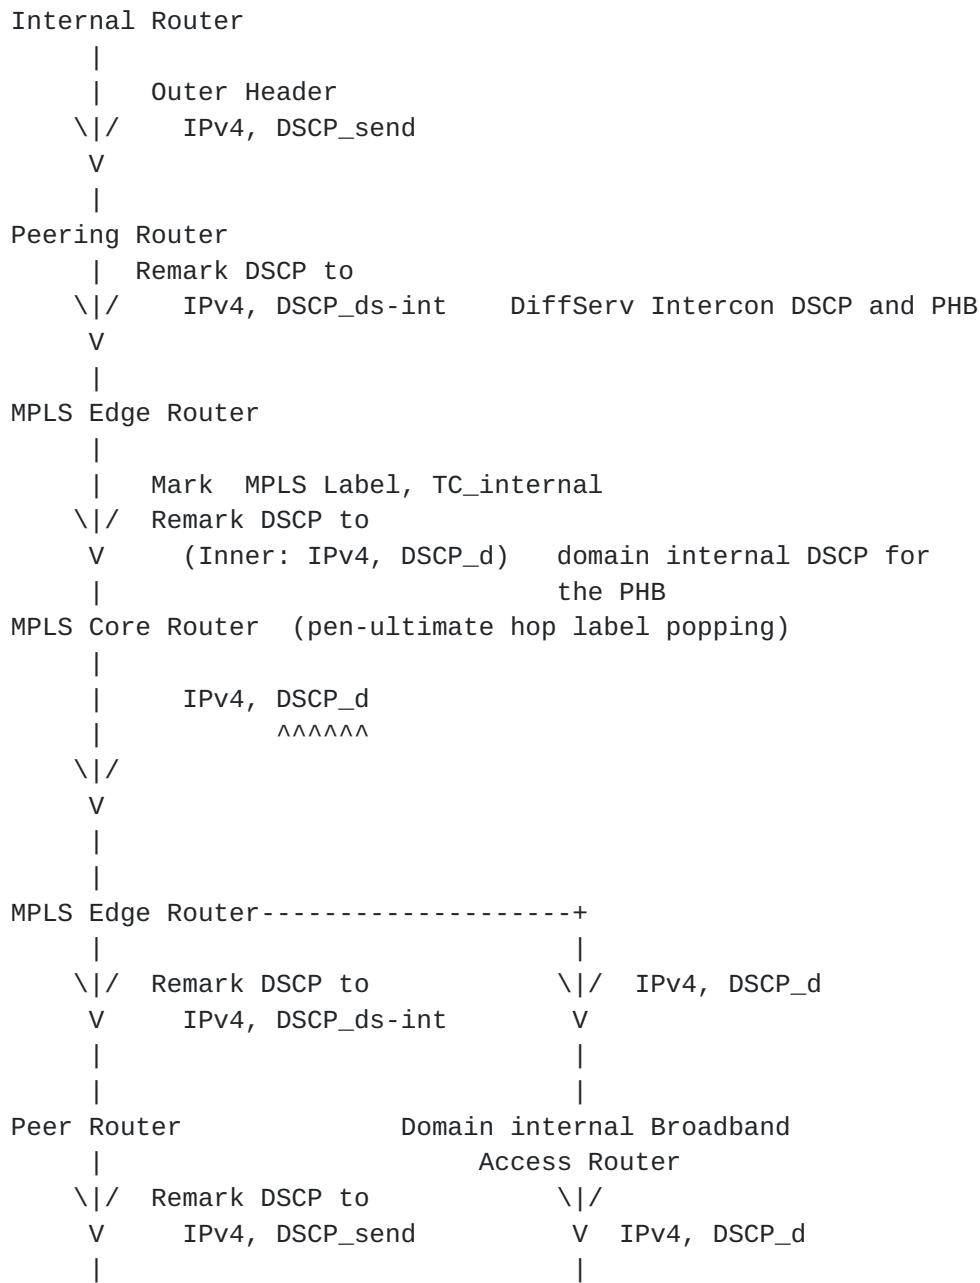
Internal Router
     |
     |   Outer Header
    \|/    IPv4, DSCP_send
     V
     |
Peering Router
     |  Remark DSCP to
    \|/    IPv4, DSCP_ds-int    DiffServ Intercon DSCP and PHB
     V
     |
MPLS Edge Router
     |
     |   Mark  MPLS Label, TC_internal
    \|/  Remark DSCP to
     V     (Inner: IPv4, DSCP_d)   domain internal DSCP for
     |                             the PHB
MPLS Core Router  (pen-ultimate hop label popping)
     |
     |     IPv4, DSCP_d
     |           ^^^^^^
    \|/
     V
     |
     |
MPLS Edge Router--------------------+
     |                              |
    \|/  Remark DSCP to            \|/  IPv4, DSCP_d
     V     IPv4, DSCP_ds-int        V
     |                              |
     |                              |
Peer Router              Domain internal Broadband
     |                        Access Router
    \|/  Remark DSCP to            \|/
     V     IPv4, DSCP_send          V  IPv4, DSCP_d
     |                              |